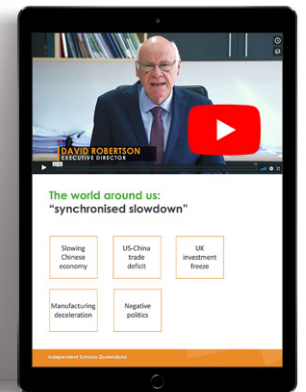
DAVID ROBERTSON
EXECUTIVE DIRECTOR

The world around us:
"synchronised slowdown"

Slowing Chinese economy

US-China trade deficit

UK investment freeze

Manufacturing deceleration

Negative politics

Independent Schools Queensland